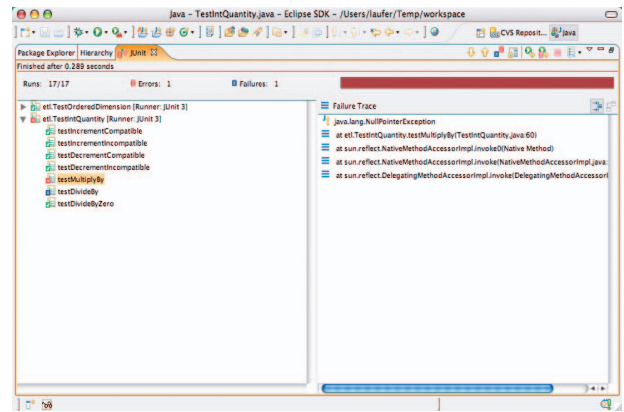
Java - TestIntQuantity.java - Eclipse SDK - /Users/laufer/Temp/workspace

CVS Reposit... Java

Package Explorer Hierarchy JUnit

Finished after 0.289 seconds

Runs: 17/17 Errors: 1 Failures: 1

etl.TestOrderedDimension [Runner: JUnit 3]
etl.TestIntQuantity [Runner: JUnit 3]
testIncrementCompatible
testIncrementIncompatible
testDecrementCompatible
testDecrementIncompatible
testMultiplyBy
testDivideBy
testDivideByZero

Failure Trace
java.lang.NullPointerException
at etl.TestIntQuantity.testMultiplyBy(TestIntQuantity.java:60)
at sun.reflect.NativeMethodAccessorImpl.invoke0(Native Method)
at sun.reflect.NativeMethodAccessorImpl.invoke(NativeMethodAccessorImpl.java:
at sun.reflect.DelegatingMethodAccessorImpl.invoke(DelegatingMethodAccessorI